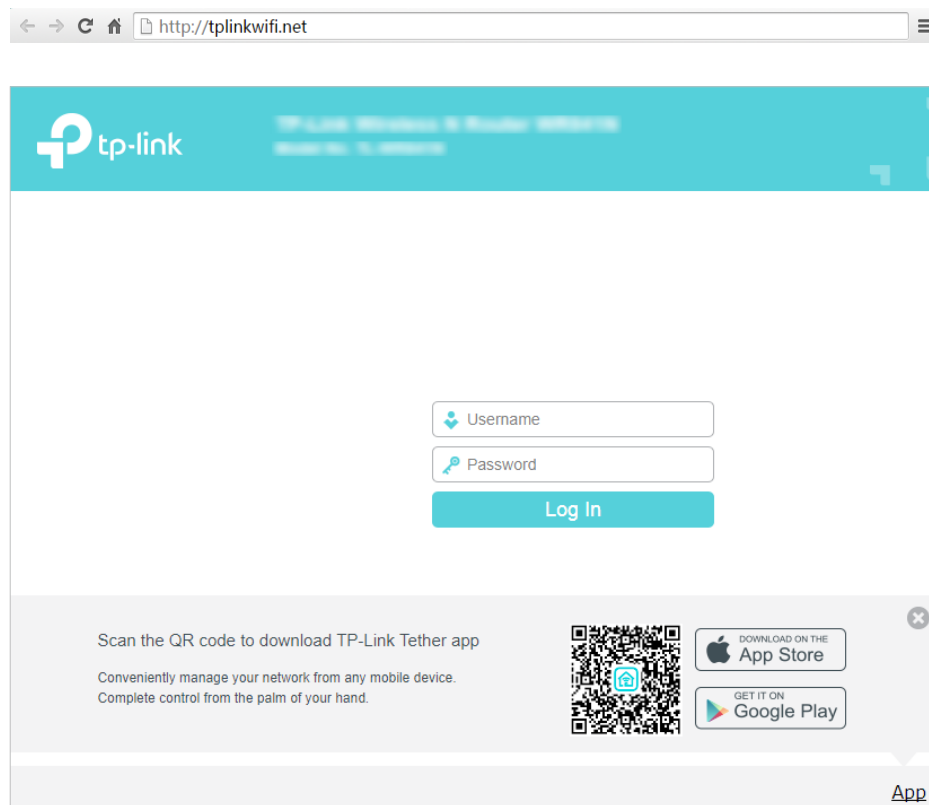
http://tplinkwifi.net

tp-link

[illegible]
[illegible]

Username
Password
Log In

Scan the QR code to download TP-Link Tether app

Conveniently manage your network from any mobile device.
Complete control from the palm of your hand.

DOWNLOAD ON THE
App Store

GET IT ON
Google Play

App